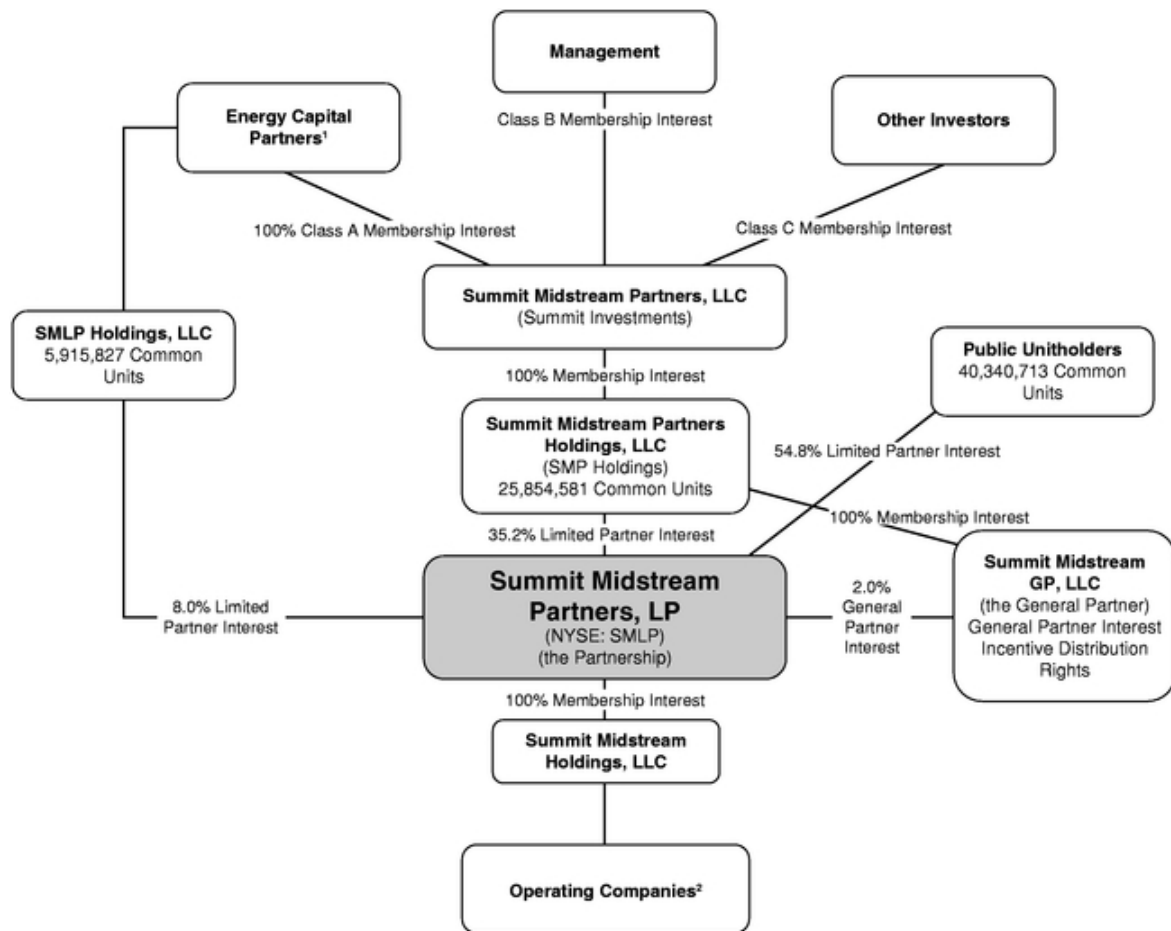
Management

Class B Membership Interest

Energy Capital Partners$^{1}$

Other Investors

100% Class A Membership Interest

Class C Membership Interest

Summit Midstream Partners, LLC
(Summit Investments)

SMLP Holdings, LLC
5,915,827 Common Units

100% Membership Interest

Public Unitholders
40,340,713 Common Units

Summit Midstream Partners Holdings, LLC
(SMP Holdings)
25,854,581 Common Units

54.8% Limited Partner Interest

100% Membership Interest

35.2% Limited Partner Interest

Summit Midstream GP, LLC
(the General Partner)
General Partner Interest
Incentive Distribution Rights

8.0% Limited Partner Interest

Summit Midstream Partners, LP
(NYSE: SMLP)
(the Partnership)

2.0% General Partner Interest

100% Membership Interest

Summit Midstream Holdings, LLC

Operating Companies$^{2}$